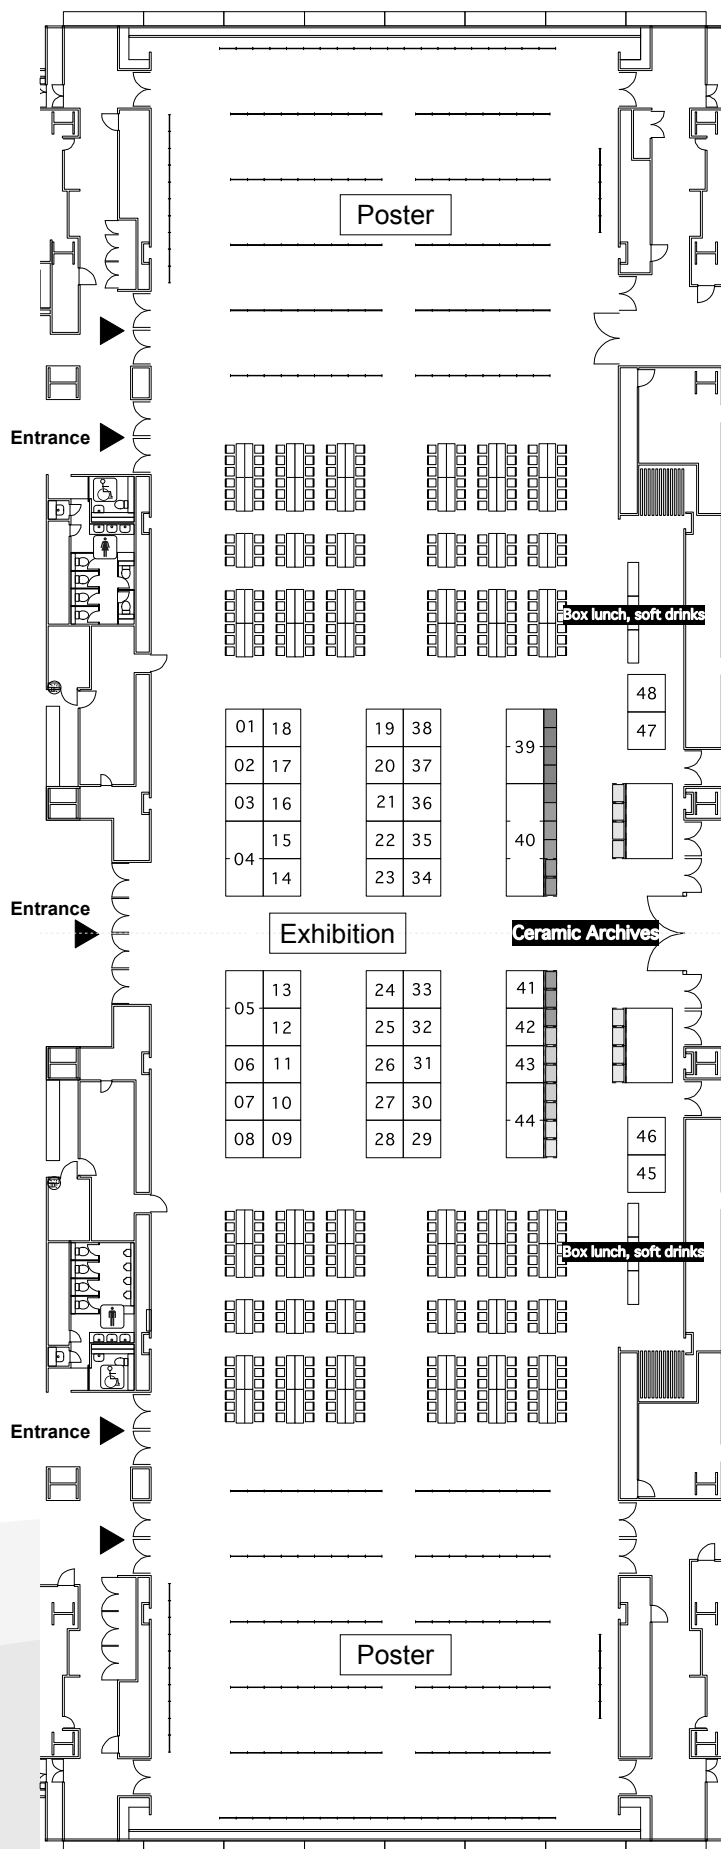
Poster

Entrance

Box lunch, soft drinks

48
47

01 18
02 17
03 16
04 15
14

19 38
20 37
21 36
22 35
23 34

39
40

Entrance

Exhibition

Ceramic Archives

05 13
12
06 11
07 10
08 09

24 33
25 32
26 31
27 30
28 29

41
42
43
44

46
45

Box lunch, soft drinks

Entrance

Poster